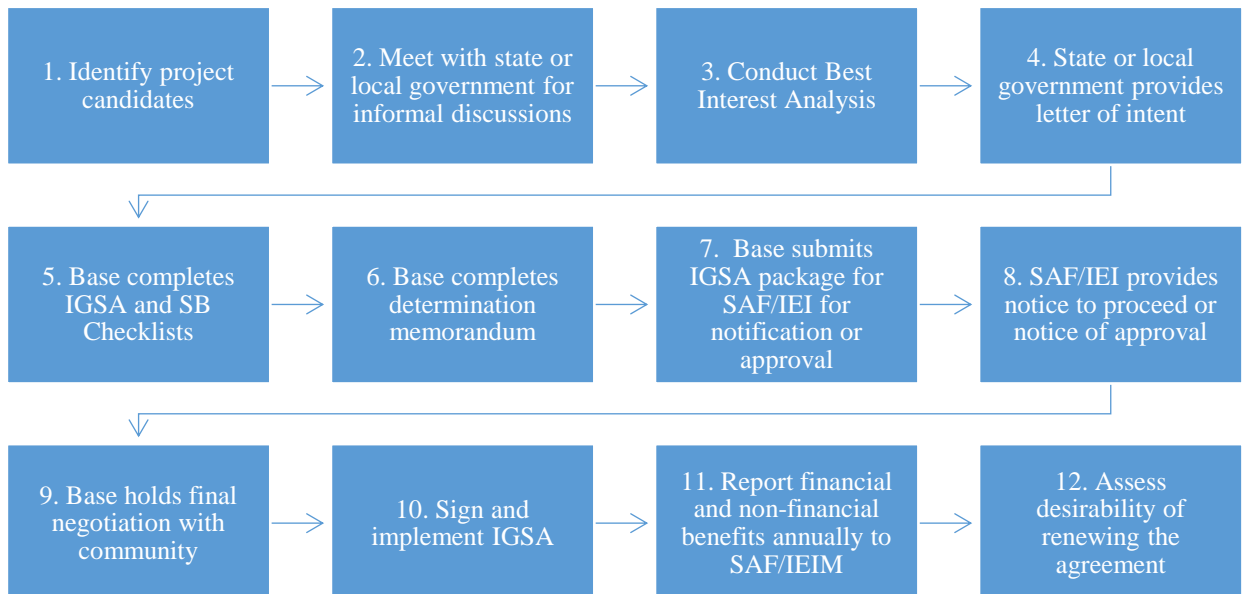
1. Identify project candidates

2. Meet with state or local government for informal discussions

3. Conduct Best Interest Analysis

4. State or local government provides letter of intent

5. Base completes IGSA and SB Checklists

6. Base completes determination memorandum

7. Base submits IGSA package for SAF/IEI for notification or approval

8. SAF/IEI provides notice to proceed or notice of approval

9. Base holds final negotiation with community

10. Sign and implement IGSA

11. Report financial and non-financial benefits annually to SAF/IEIM

12. Assess desirability of renewing the agreement